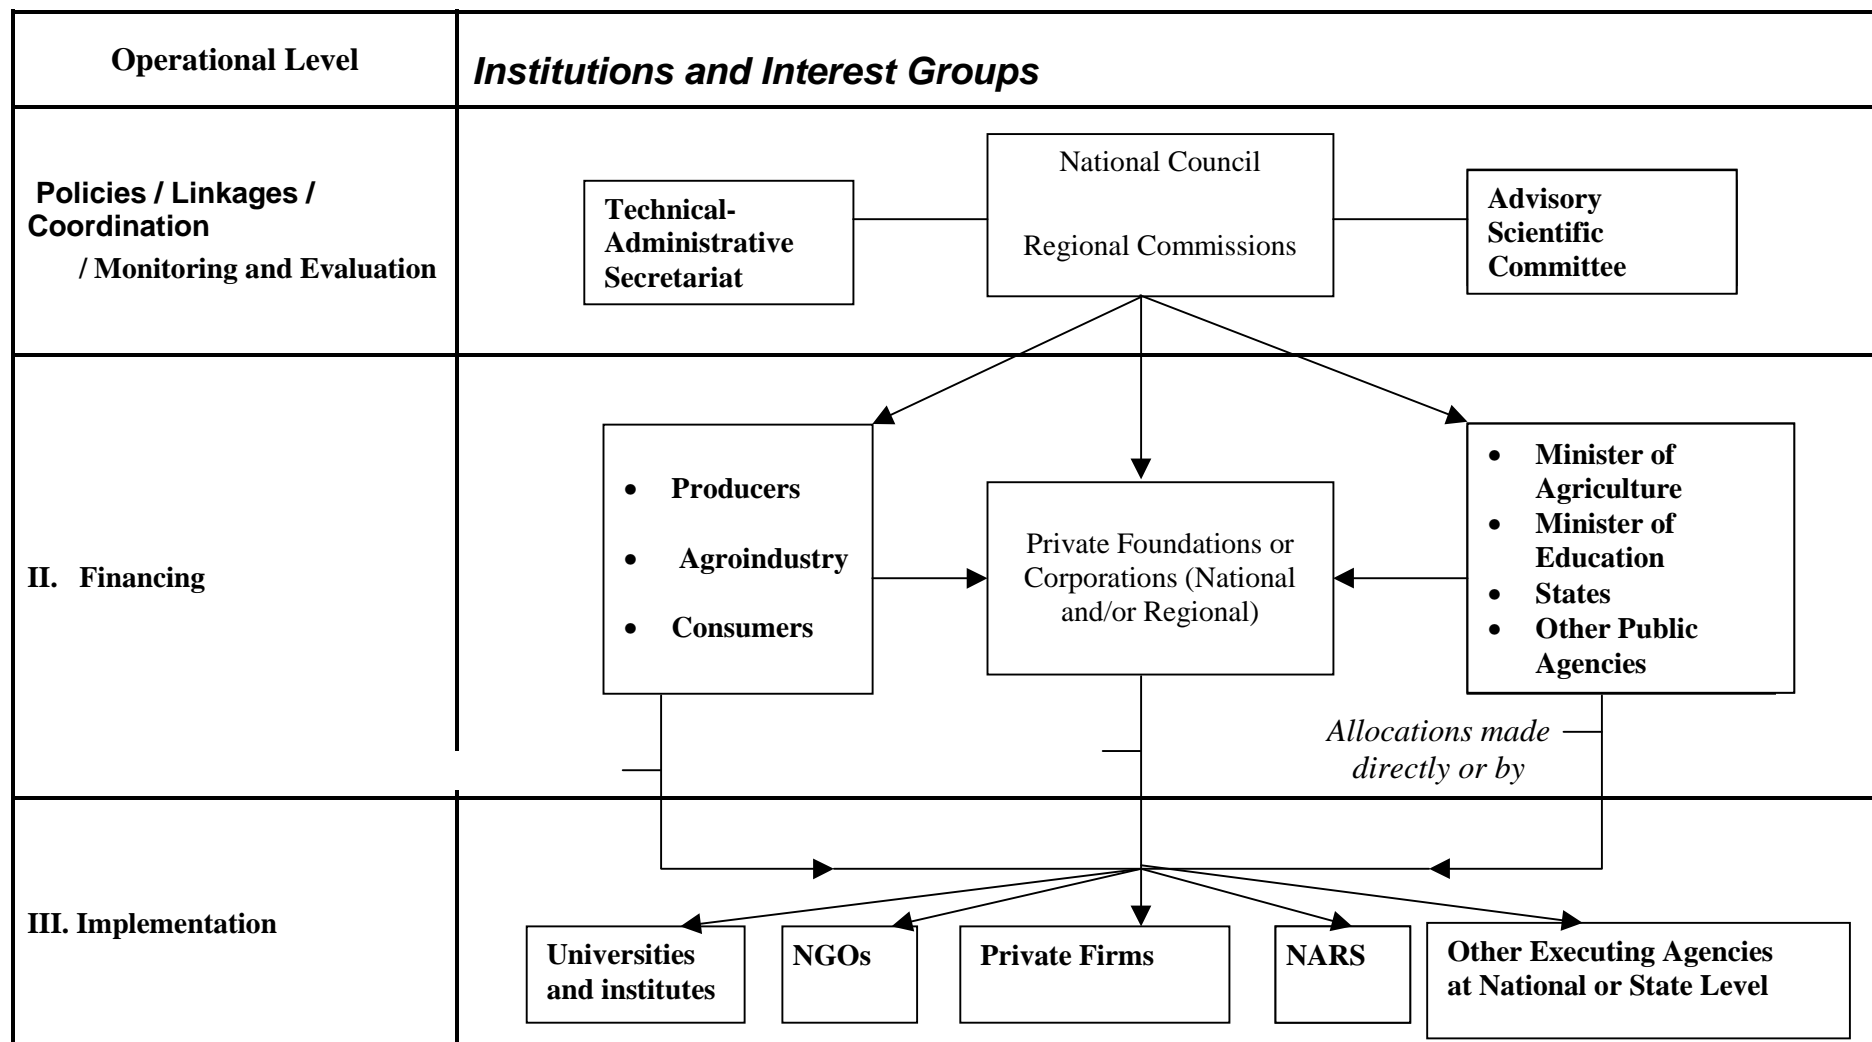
Operational Level

Institutions and Interest Groups

Policies / Linkages / Coordination / Monitoring and Evaluation

Technical-Administrative Secretariat

National Council

Regional Commissions

Advisory Scientific Committee

II. Financing

• Producers
• Agroindustry
• Consumers

Private Foundations or Corporations (National and/or Regional)

• Minister of Agriculture
• Minister of Education
• States
• Other Public Agencies

Allocations made directly or by

III. Implementation

Universities and institutes

NGOs

Private Firms

NARS

Other Executing Agencies at National or State Level